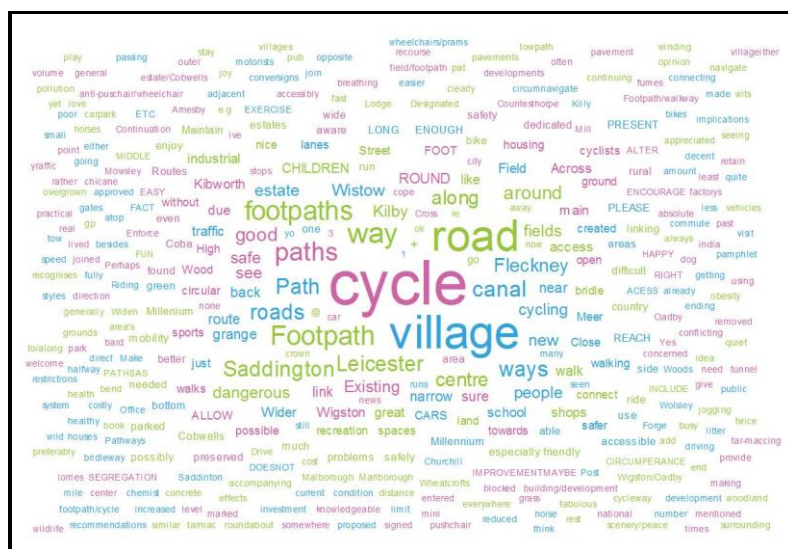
cycle
village
road
footpaths
paths
way
Footpath
Saddington
Leicester
ways
canal
Path
roads
Fleckney
Kilby
Wistow
around
along
centre
good
estate
safe
dangerous
Existing
people
new
cycling
fields
ROUND
Field
Across
FOOT
LONG
ENOUGH
PRESENT
CHILDREN
Street
lanes
nice
industrial
Kibworth
traffic
due
see
back
route
grange
Wider
Wigston
link
narrow
sure
walk
near
access
open
school
shops
great
CARS
recreation
spaces
Millennium
especially friendly
safer
connect
walking
main
bridle
Meer
Close
REACH
cyclists
housing
bike
dedicated
Mill
ALTER
safety
aware
wide
Lodge
Designated
Countesthorpe
Killy
circumnavigate
clearly
easier
breathing
fast
accessibly
adjacent
conversigns
join
motorists
pub
opposite
villages
stay
passing
play
outer
estate/Cobwells
joy
general
volume
pollution
anti-puschair/wheelchair
yet
love
poor
carpark
ETC
Amesby
e g
EXERCISE
horses
Continuation
Maintain
ive
estates
small
yraffic
MIDDLE
point
either
going
enjoy
rather
chicane
Mowsley
Routes
overgrown
approved
EASY
practical
gates
FACT
without
atop
even
Enforce
gp
real
tow
lived
besides
FUN
Coba
High
speed
joined
Perhaps
Wood
found
fully
recognises
Riding
green
circular
styles
direction
Millenium
generally
Widen
mobility
sports
grounds
areas
fo/along
park
bard
better
just
halfway
Make
direct
welcome
PATHSAS
restrictions
needed
walks
bend
health
ALLOW
system
costly
Office
bottom
Cobwells
healthy
book
parked
Pathways
possibly
preserved
wild houses
preferably
bedleway
Saddinton
DOESNOT
lomes
SEGREGATION
accompanying
mile
center
chemist
concrete
footpath/cycle
increased
level
effects
wildlife
recommendations
similar
tarmac
roundabout
somewhere
investment
knowledgeable
limit
proposed
signed
pushchair
current
condition
distance
Marlborough
Marlborough
Wheatcrofts
problems
safely
Churchill
cost
much
Drive
still
crown
car
news
@
one
3
yo
+
1
ok
m
Cross
go
now
city
run
cope
stops
like
away
ground
rural
amount
decent
least
quite
retain
seeing
appreciated
implications
bikes
made
wits
navigate
connecting
fumes
continuing
opinion
winding
villagether
pavement
towpath
wheelchairs/prams
recourse
pavements
often
field/footpath
pat
developments
Footpath/walkway
ENCOURAGE
factorys
less
vehicles
absolute
commute
past
visit
india
always
HAPPY
dog
pamphlet
RIGHT
getting
using
obesity
ending
ACESS
already
created
linking
areas
difficult
country
Oadby
removed
conflicting
quiet
PLEASE
Yes
concerned
idea
many
area
seen
runs
side
Woods
need
tunnel
INCLUDE
give
public
ride
Wolsley
jogging
Forge
busy
litter
twice
accessible
add
driving
tar-maccing
Wigston/Oadby
towards
able
land
use
CIRCUMFERANCE
end
provide
IMPROVEMENTMAYBE
Post
blocked
building/development
making
entered
grass
fabulous
cycleway
development
woodland
everywhere
mini
noise
rest
national
number
mentioned
reduced
think
scenery/peace
times
surrounding